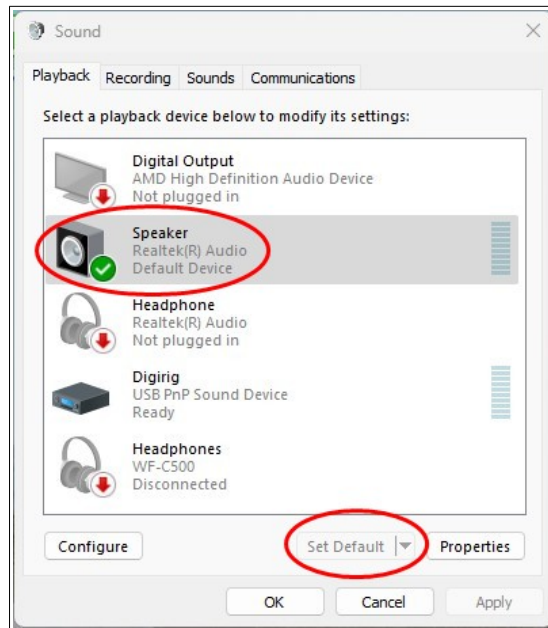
Sound

Playback Recording Sounds Communications

Select a playback device below to modify its settings:

Digital Output
AMD High Definition Audio Device
Not plugged in

Speaker
Realtek(R) Audio
Default Device

Headphone
Realtek(R) Audio
Not plugged in

Digirig
USB PnP Sound Device
Ready

Headphones
WF-C500
Disconnected

Configure
Set Default
Properties

OK
Cancel
Apply